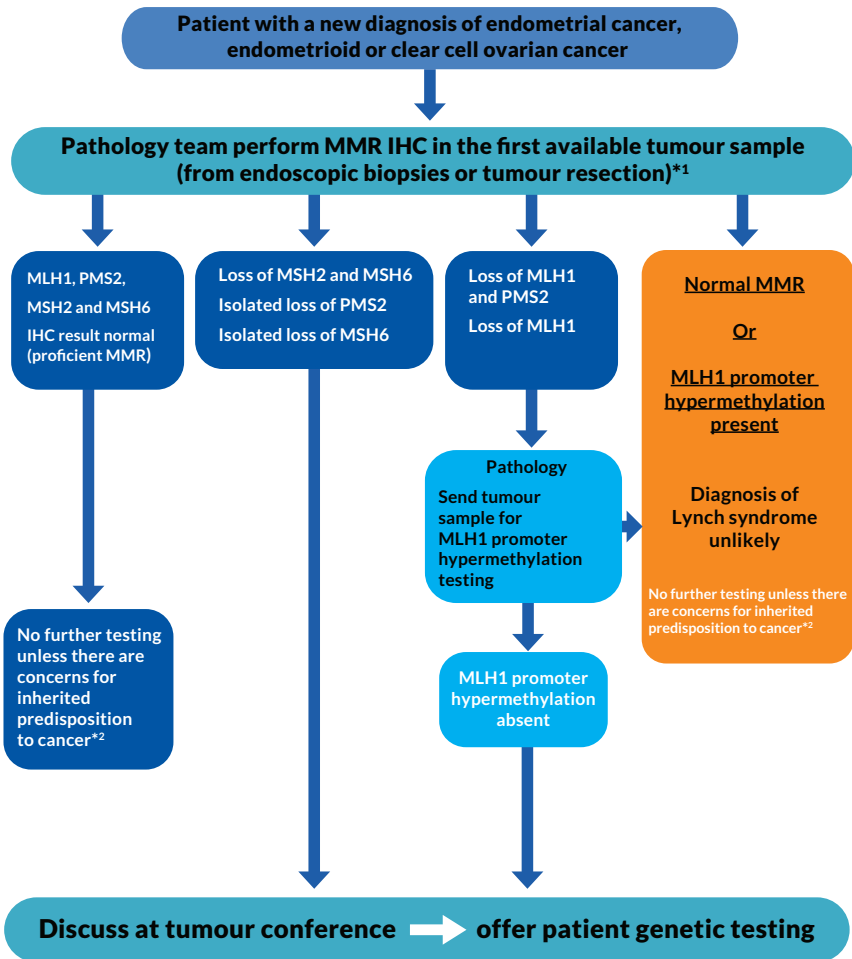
Patient with a new diagnosis of endometrial cancer, endometrioid or clear cell ovarian cancer

Pathology team perform MMR IHC in the first available tumour sample (from endoscopic biopsies or tumour resection)*1

MLH1, PMS2, MSH2 and MSH6 IHC result normal (proficient MMR)

Loss of MSH2 and MSH6
Isolated loss of PMS2
Isolated loss of MSH6

Loss of MLH1 and PMS2
Loss of MLH1

Normal MMR

Or

MLH1 promoter hypermethylation present

Diagnosis of Lynch syndrome unlikely

No further testing unless there are concerns for inherited predisposition to cancer*2

Pathology
Send tumour sample for MLH1 promoter hypermethylation testing

No further testing unless there are concerns for inherited predisposition to cancer*2

MLH1 promoter hypermethylation absent

Discuss at tumour conference offer patient genetic testing